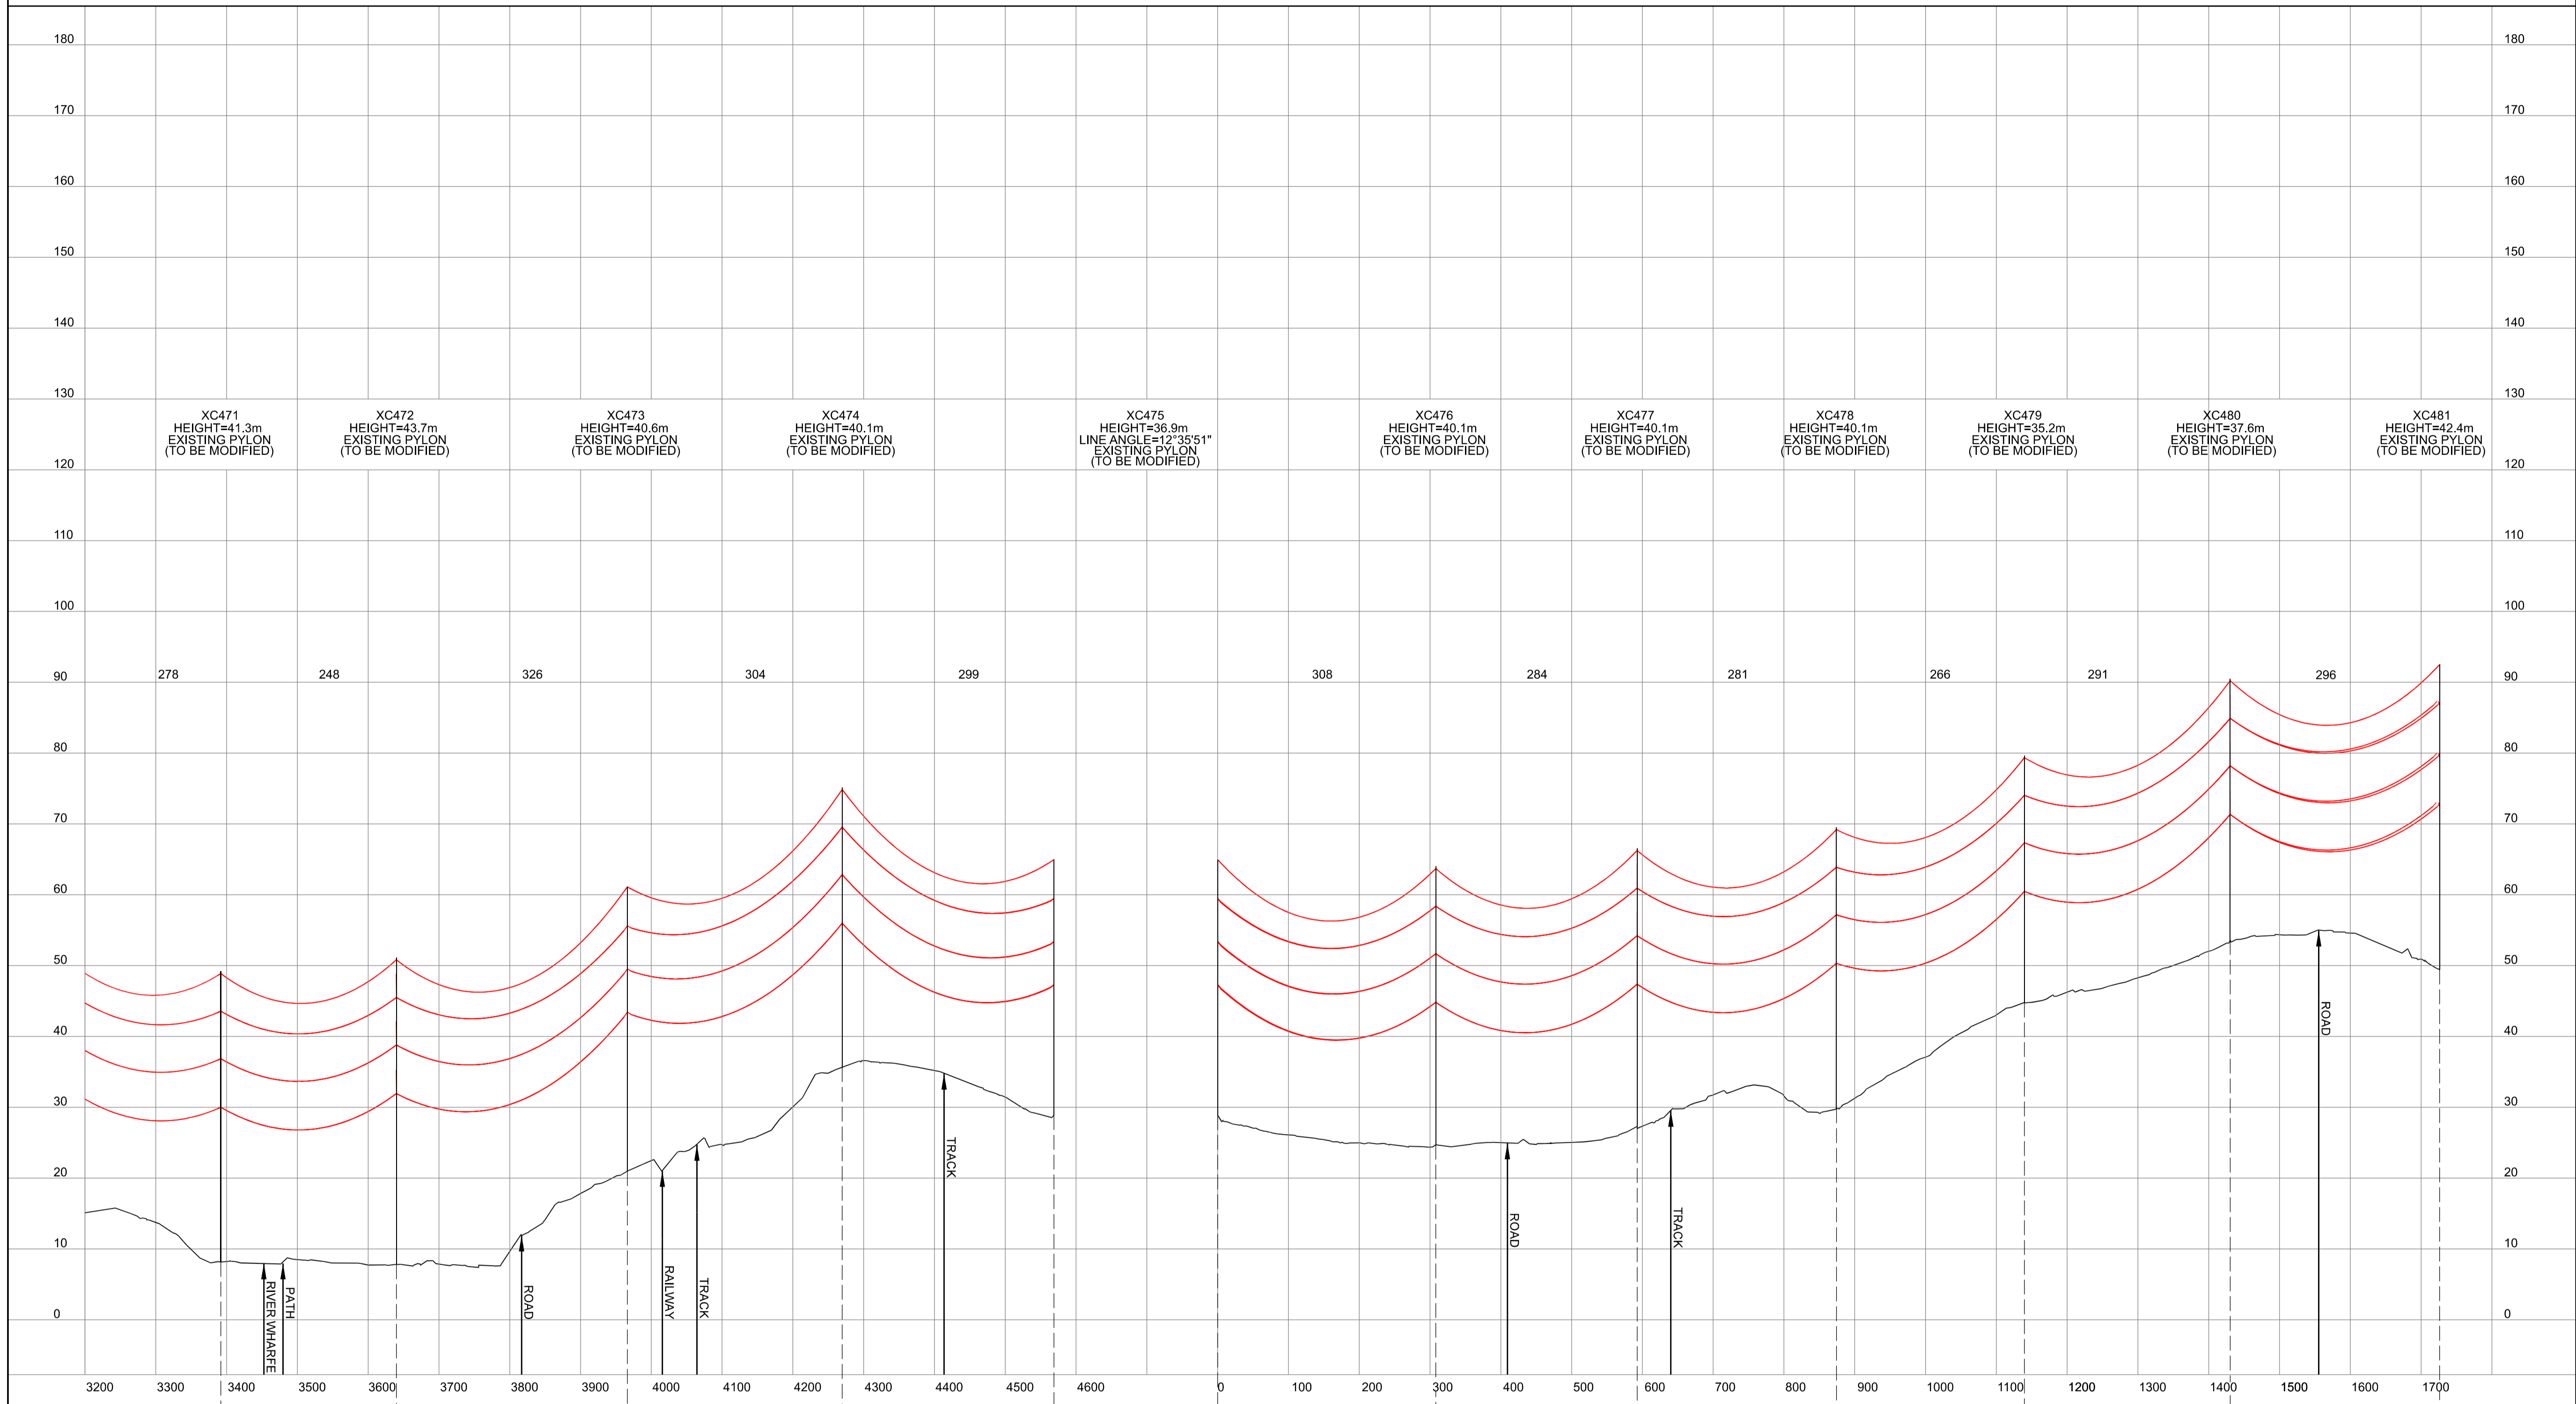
180
170
160
150
140
130
120
110
100
90
80
70
60
50
40
30
20
10
0

XC471
HEIGHT=41.3m
EXISTING PYLON
(TO BE MODIFIED)

XC472
HEIGHT=43.7m
EXISTING PYLON
(TO BE MODIFIED)

XC473
HEIGHT=40.6m
EXISTING PYLON
(TO BE MODIFIED)

XC474
HEIGHT=40.1m
EXISTING PYLON
(TO BE MODIFIED)

XC475
HEIGHT=36.9m
LINE ANGLE=12°35'51"
EXISTING PYLON
(TO BE MODIFIED)

XC476
HEIGHT=40.1m
EXISTING PYLON
(TO BE MODIFIED)

XC477
HEIGHT=40.1m
EXISTING PYLON
(TO BE MODIFIED)

XC478
HEIGHT=40.1m
EXISTING PYLON
(TO BE MODIFIED)

XC479
HEIGHT=35.2m
EXISTING PYLON
(TO BE MODIFIED)

XC480
HEIGHT=37.6m
EXISTING PYLON
(TO BE MODIFIED)

XC481
HEIGHT=42.4m
EXISTING PYLON
(TO BE MODIFIED)

278
248
326
304
299
308
284
281
266
291
296

RIVER WHARFE
PATH
ROAD
RAILWAY
TRACK
TRACK
ROAD
TRACK
ROAD

3200
3300
3400
3500
3600
3700
3800
3900
4000
4100
4200
4300
4400
4500
4600
0
100
200
300
400
500
600
700
800
900
1000
1100
1200
1300
1400
1500
1600
1700

180
170
160
150
140
130
120
110
100
90
80
70
60
50
40
30
20
10
0